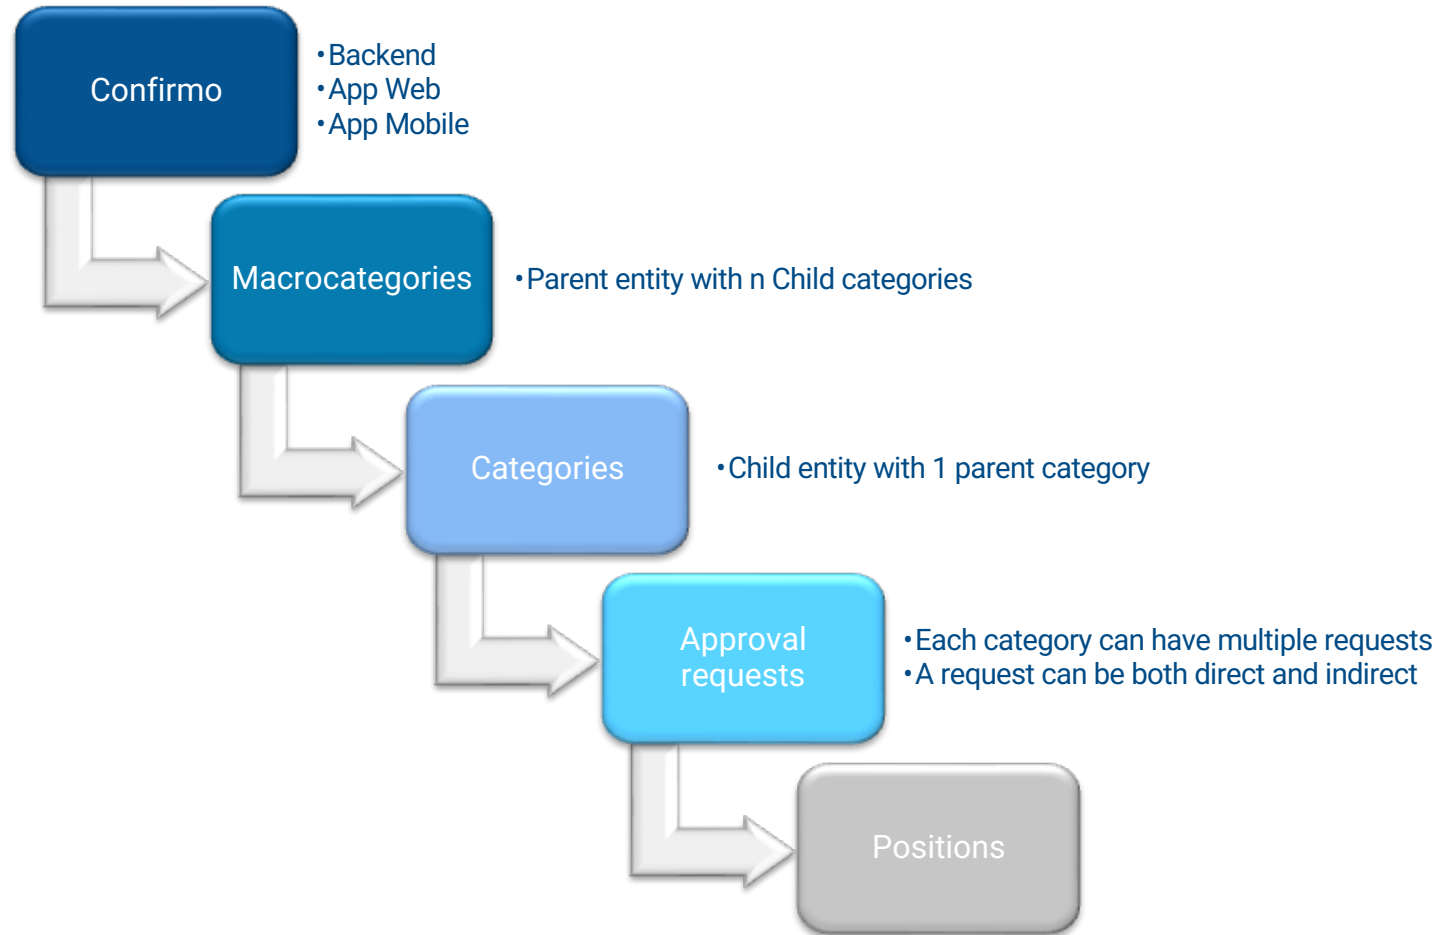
Confirmo

• Backend
• App Web
• App Mobile

Macrocategories

• Parent entity with n Child categories

Categories

• Child entity with 1 parent category

Approval requests

• Each category can have multiple requests
• A request can be both direct and indirect

Positions